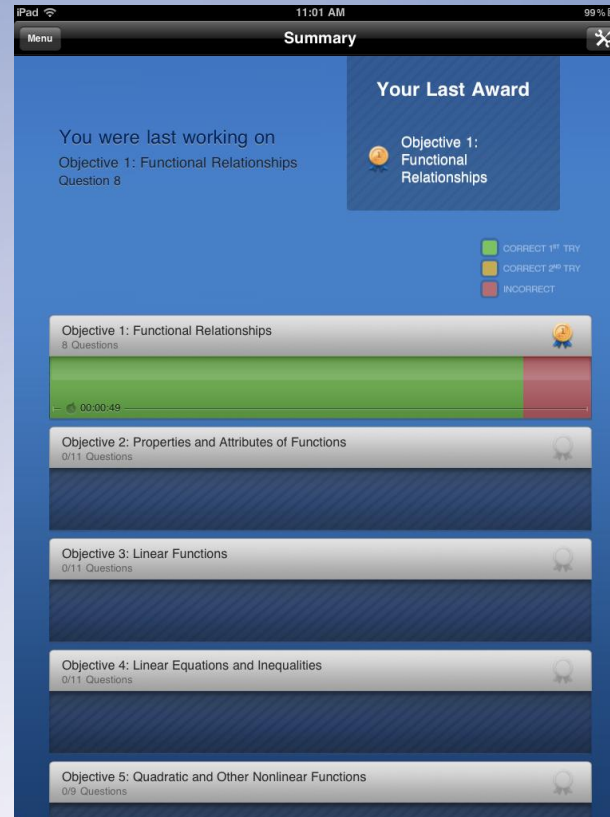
iPad
11:01 AM
99%

Menu
Summary

Your Last Award

You were last working on
Objective 1: Functional Relationships
Question 8

Objective 1: Functional Relationships

CORRECT 1$^{ST}$ TRY
CORRECT 2$^{ND}$ TRY
INCORRECT

Objective 1: Functional Relationships
8 Questions

00:00:49

Objective 2: Properties and Attributes of Functions
0/11 Questions

Objective 3: Linear Functions
0/11 Questions

Objective 4: Linear Equations and Inequalities
0/11 Questions

Objective 5: Quadratic and Other Nonlinear Functions
0/9 Questions